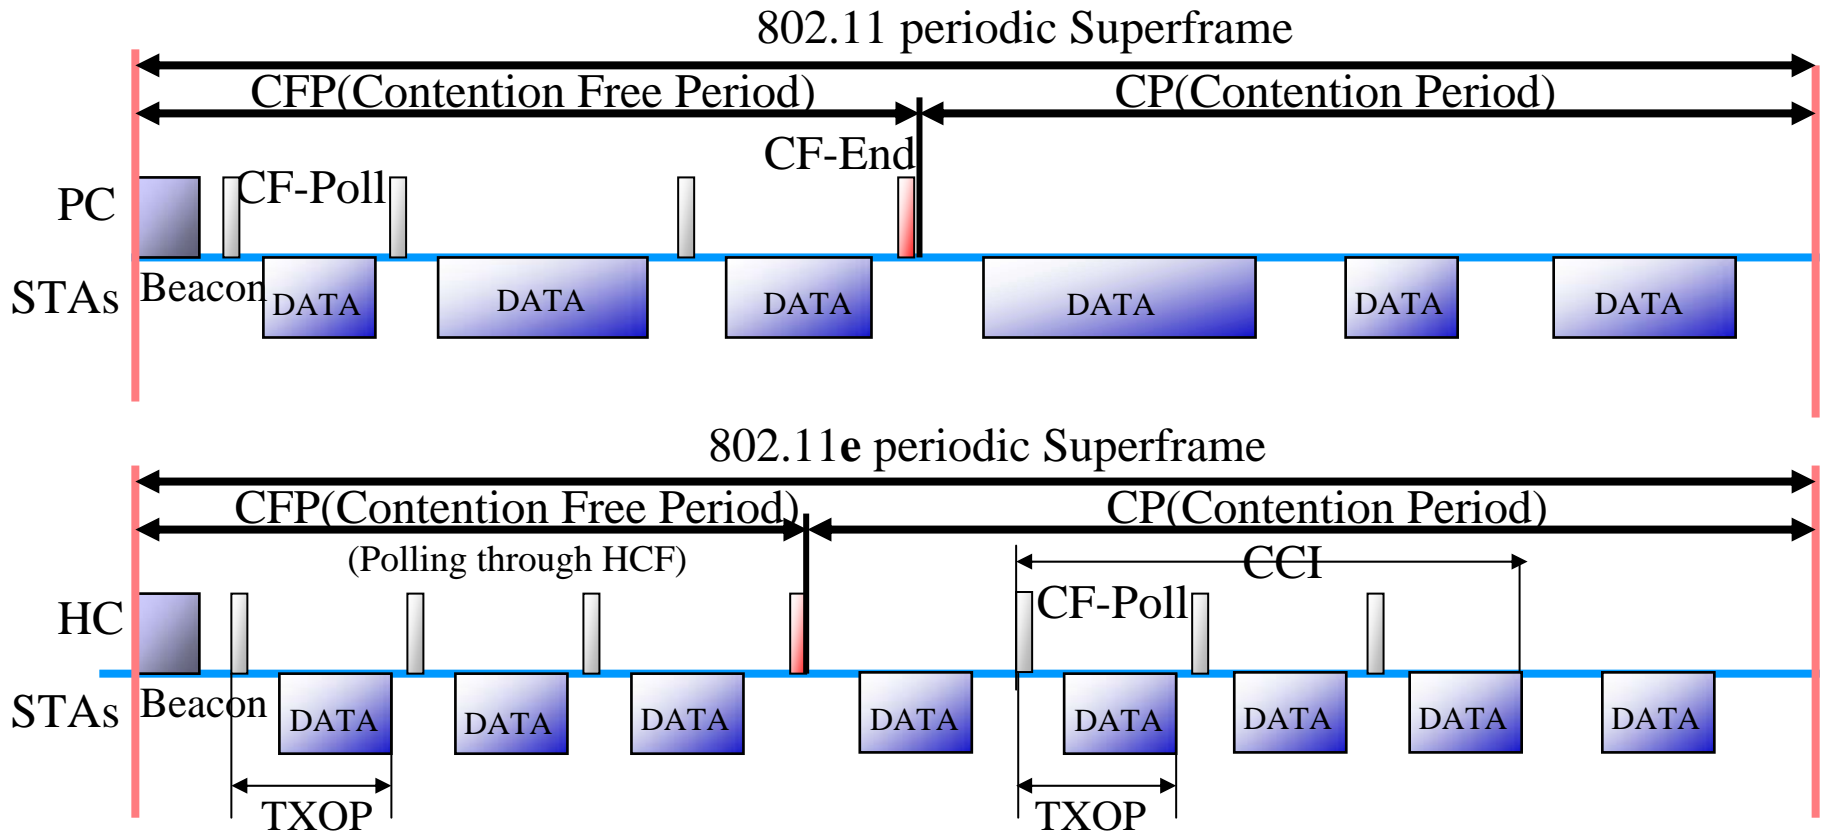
802.11 periodic Superframe

CFP(Contention Free Period)

CP(Contention Period)

CF-End

PC

CF-Poll

STAs

Beacon

DATA

DATA

DATA

DATA

DATA

DATA

802.11**e** periodic Superframe

CFP(Contention Free Period)

CP(Contention Period)

(Polling through HCF)

CCI

HC

CF-Poll

STAs

Beacon

DATA

DATA

DATA

DATA

DATA

DATA

DATA

DATA

TXOP

TXOP